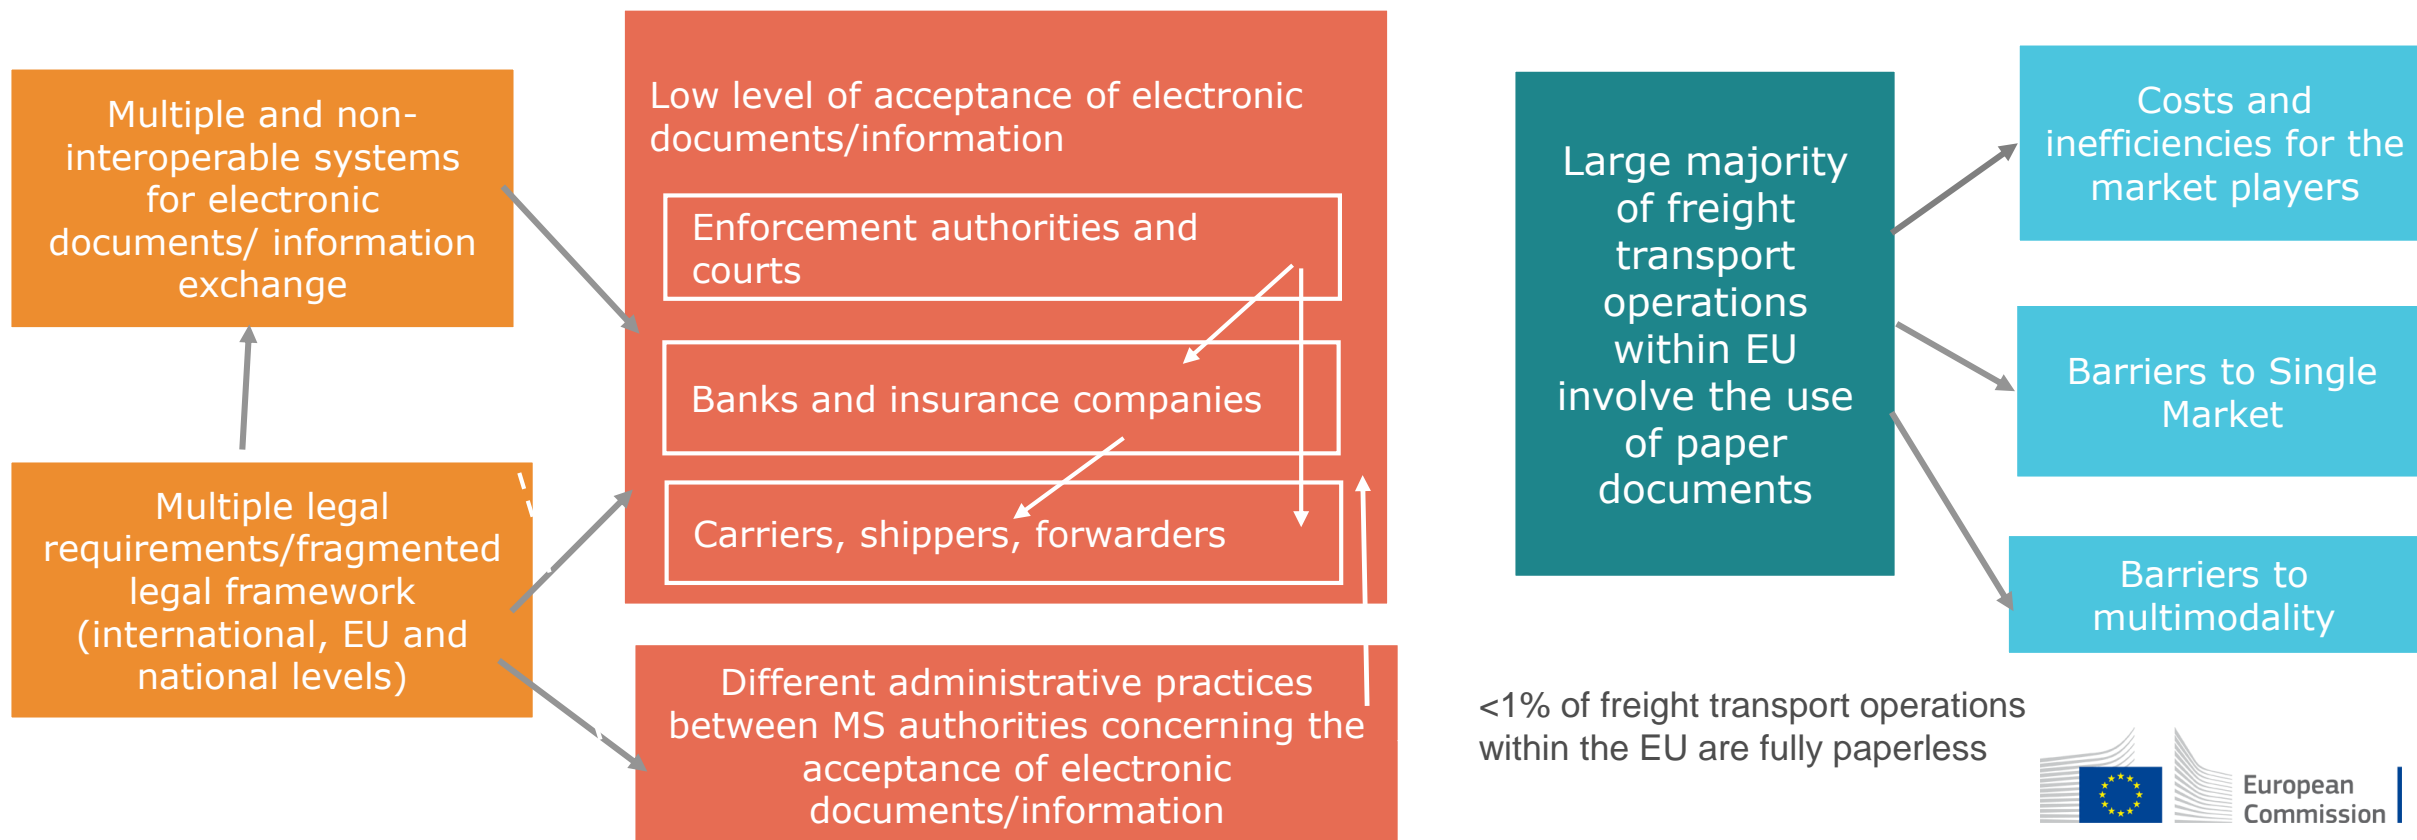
Multiple and non-interoperable systems for electronic documents/ information exchange

Multiple legal requirements/fragmented legal framework (international, EU and national levels)

Low level of acceptance of electronic documents/information

Enforcement authorities and courts

Banks and insurance companies

Carriers, shippers, forwarders

Different administrative practices between MS authorities concerning the acceptance of electronic documents/information

Large majority of freight transport operations within EU involve the use of paper documents

Costs and inefficiencies for the market players

Barriers to Single Market

Barriers to multimodality

<1% of freight transport operations within the EU are fully paperless

European Commission